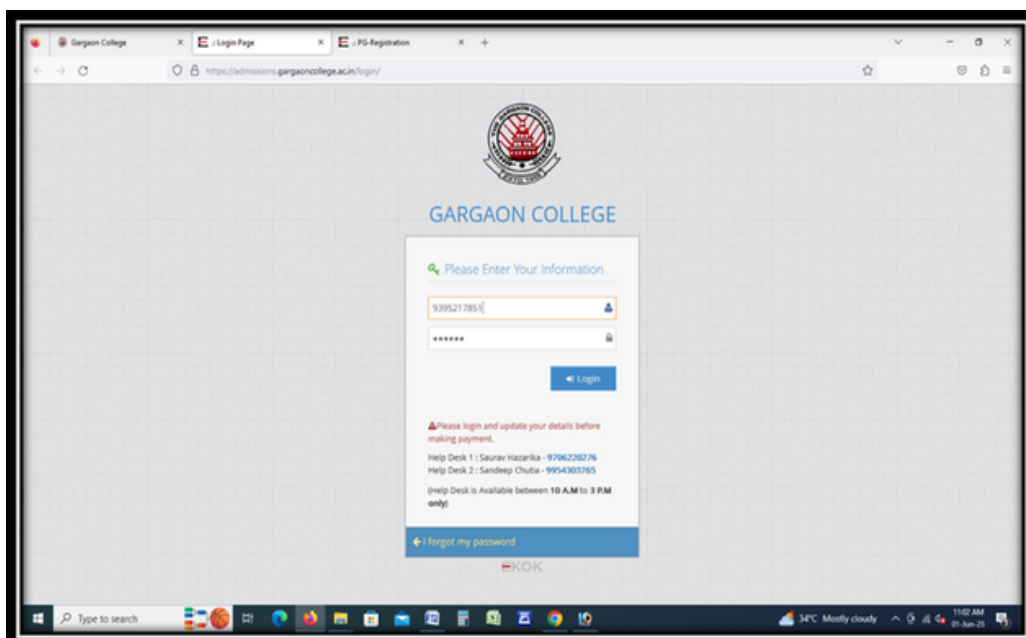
Gargaon College ×
:: Login Page ×
:: PG-Registration ×
+

https://admissions.gargaoncollege.ac.in/login/

GARGAON COLLEGE

Please Enter Your Information

9395217851

••••••

Login

Please login and update your details before making payment.

Help Desk 1 : Saurav Hazarika - 9706220276
Help Desk 2 : Sandeep Chutia - 9954303765

(Help Desk is Available between 10 A.M to 3 P.M only)

I forgot my password

EKOK

Type to search

34°C Mostly cloudy

11:02 AM
01-Jun-23